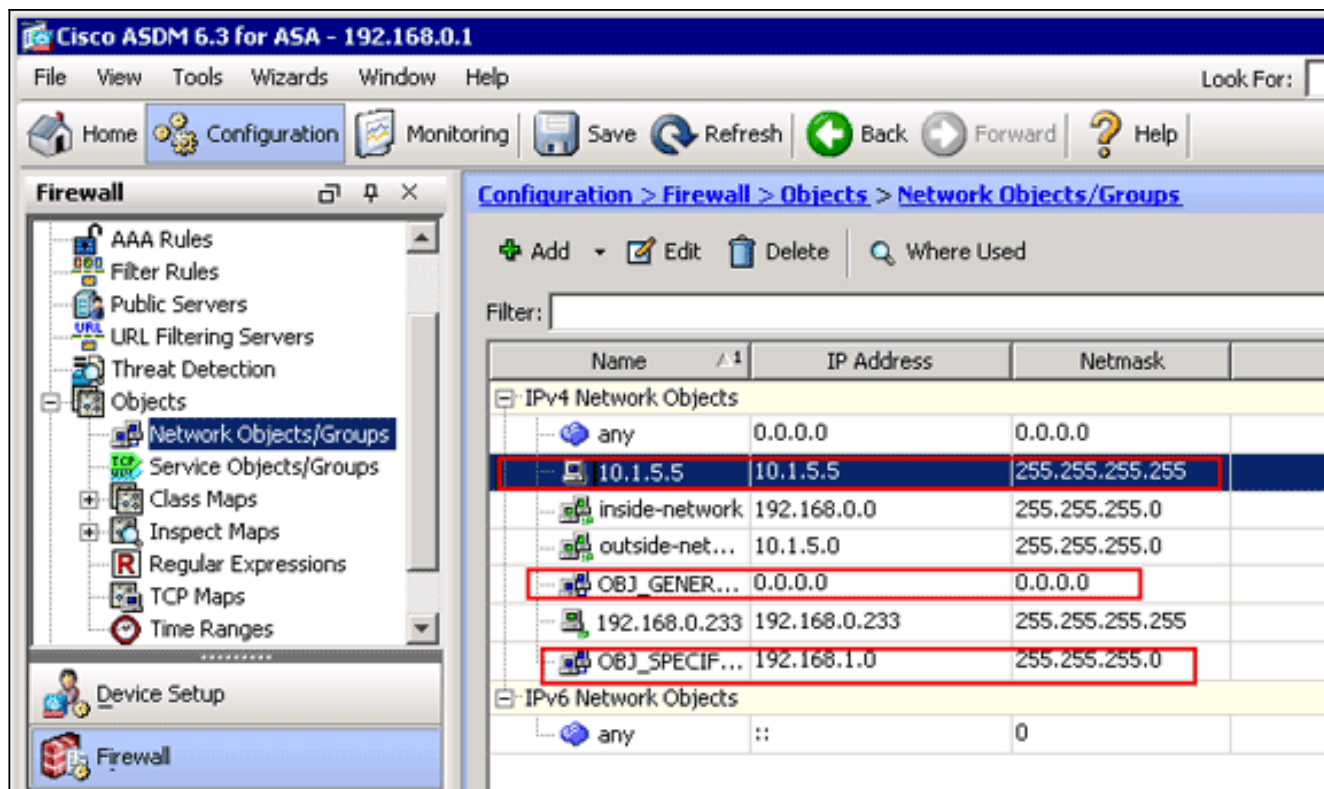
Cisco ASDM 6.3 for ASA - 192.168.0.1

File View Tools Wizards Window Help

Look For:

Home Configuration Monitoring Save Refresh Back Forward Help

Firewall

AAA Rules
Filter Rules
Public Servers
URL Filtering Servers
Threat Detection
Objects
Network Objects/Groups
Service Objects/Groups
Class Maps
Inspect Maps
Regular Expressions
TCP Maps
Time Ranges

Device Setup

Firewall

Configuration > Firewall > Objects > Network Objects/Groups

Add Edit Delete Where Used

Filter:

| Name | IP Address | Netmask |
|---|---|---|
| IPv4 Network Objects | | |
| any | 0.0.0.0 | 0.0.0.0 |
| 10.1.5.5 | 10.1.5.5 | 255.255.255.255 |
| inside-network | 192.168.0.0 | 255.255.255.0 |
| outside-net... | 10.1.5.0 | 255.255.255.0 |
| OBJ_GENER... | 0.0.0.0 | 0.0.0.0 |
| 192.168.0.233 | 192.168.0.233 | 255.255.255.255 |
| OBJ_SPECIF... | 192.168.1.0 | 255.255.255.0 |
| IPv6 Network Objects | | |
| any | :: | 0 |